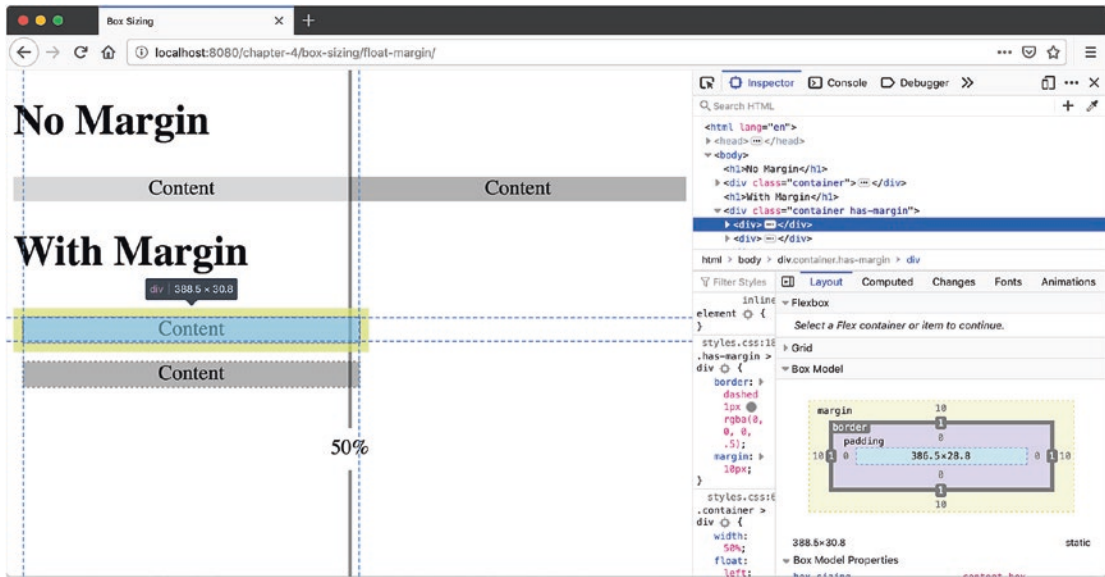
Box Sizing

localhost:8080/chapter-4/box-sizing/float-margin/

No Margin

Content

Content

With Margin

div | 388.5 × 30.8

Content

Content

50%

Inspector Console Debugger

Search HTML

<html lang="en">
<head></head>
<body>
<h1>No Margin</h1>
<div class="container"></div>
<h1>With Margin</h1>
<div class="container has-margin">
<div></div>
<div></div>

html > body > div.container.has-margin > div

Filter Styles

Layout Computed Changes Fonts Animations

inline
element {
}

styles.css:18
.has-margin >
div {
border:
dashed
1px
rgba(0,
0, 0,
.5);
margin:
10px;
}

styles.css:6
.container >
div {
width:
50%;
float:
left;

Flexbox

Select a Flex container or item to continue.

Grid

Box Model

margin 10
border 1
padding 0
10 1 0 386.5×28.8 0 1 10
0
1
10

388.5×30.8 static

Box Model Properties